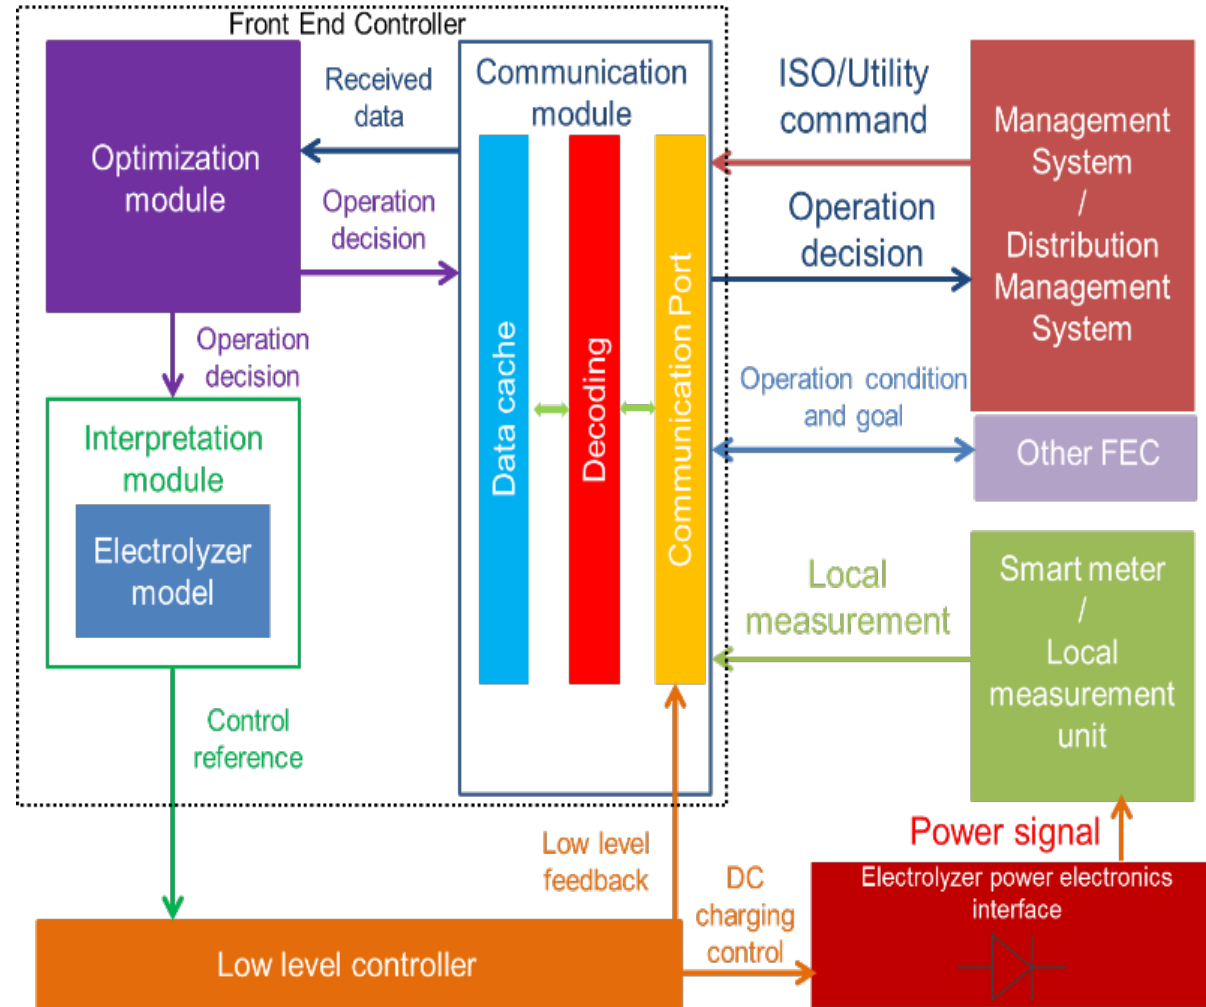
Front End Controller

Optimization module

Received data

Operation decision

Communication module

Data cache

Decoding

Communication Port

ISO/Utility command

Management System / Distribution Management System

Operation decision

Operation decision

Operation condition and goal

Other FEC

Interpretation module

Electrolyzer model

Local measurement

Smart meter / Local measurement unit

Control reference

Low level feedback

DC charging control

Power signal

Electrolyzer power electronics interface

Low level controller